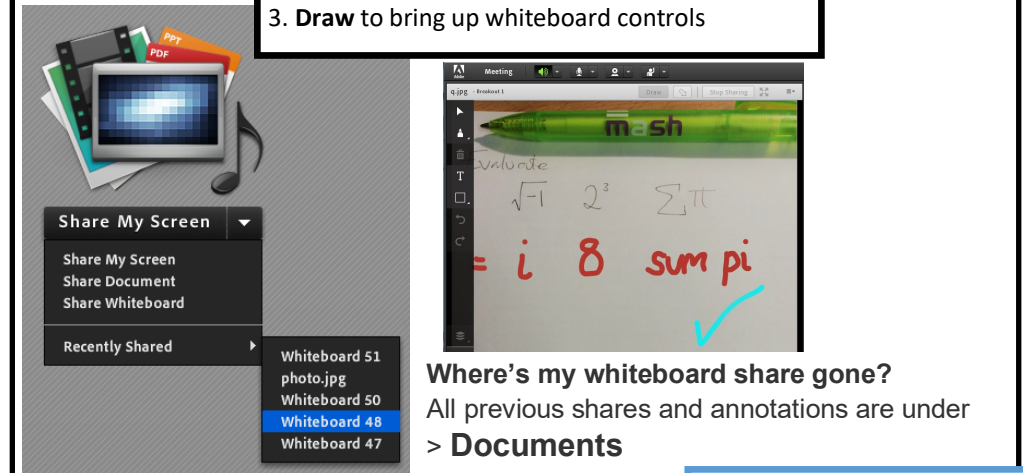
3. **Draw** to bring up whiteboard controls

PPT
PDF

Share My Screen
Share My Screen
Share Document
Share Whiteboard
Recently Shared
Whiteboard 51
photo.jpg
Whiteboard 50
Whiteboard 48
Whiteboard 47

Meeting
q.jpg - Breakout 1
Draw
Stop Sharing
mash
valuate
$\sqrt{-1}$ $2^3$ $\Sigma\pi$
= i 8 sum pi

**Where's my whiteboard share gone?**
All previous shares and annotations are under
> **Documents**